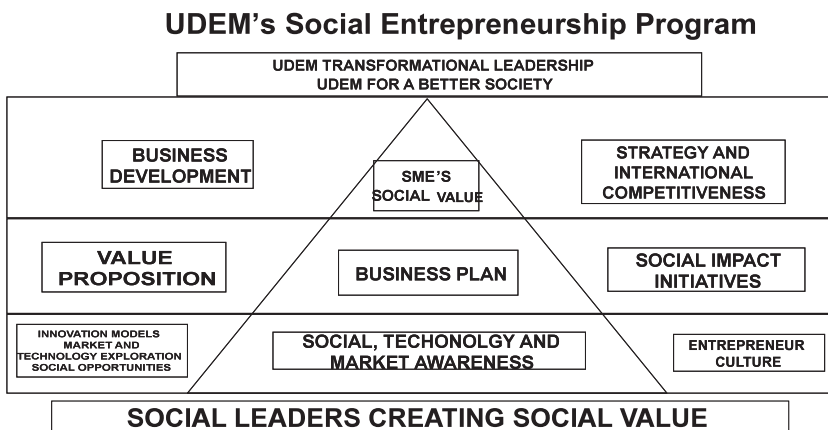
UDEM's Social Entrepreneurship Program

UDEM TRANSFORMATIONAL LEADERSHIP
UDEM FOR A BETTER SOCIETY

BUSINESS DEVELOPMENT

SME'S SOCIAL VALUE

STRATEGY AND INTERNATIONAL COMPETITIVENESS

VALUE PROPOSITION

BUSINESS PLAN

SOCIAL IMPACT INITIATIVES

INNOVATION MODELS
MARKET AND TECHNOLOGY EXPLORATION
SOCIAL OPPORTUNITIES

SOCIAL, TECHONOLGY AND MARKET AWARENESS

ENTREPRENEUR CULTURE

SOCIAL LEADERS CREATING SOCIAL VALUE